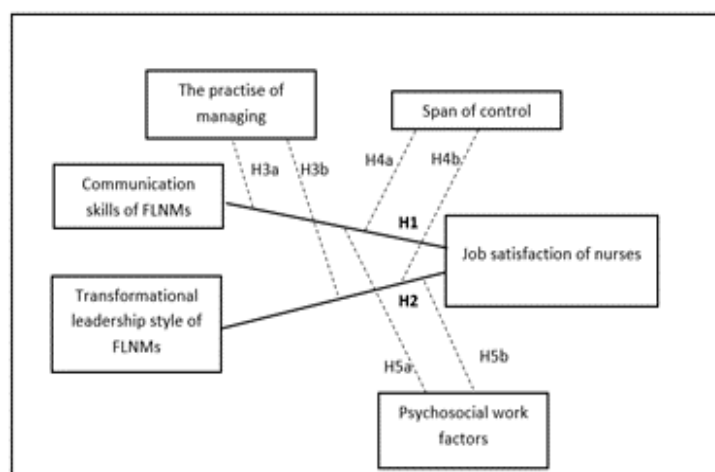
The practise of managing

Span of control

Communication skills of FLNMs

H3a

H3b

H4a

H4b

H1

Job satisfaction of nurses

Transformational leadership style of FLNMs

H2

H5a

H5b

Psychosocial work factors